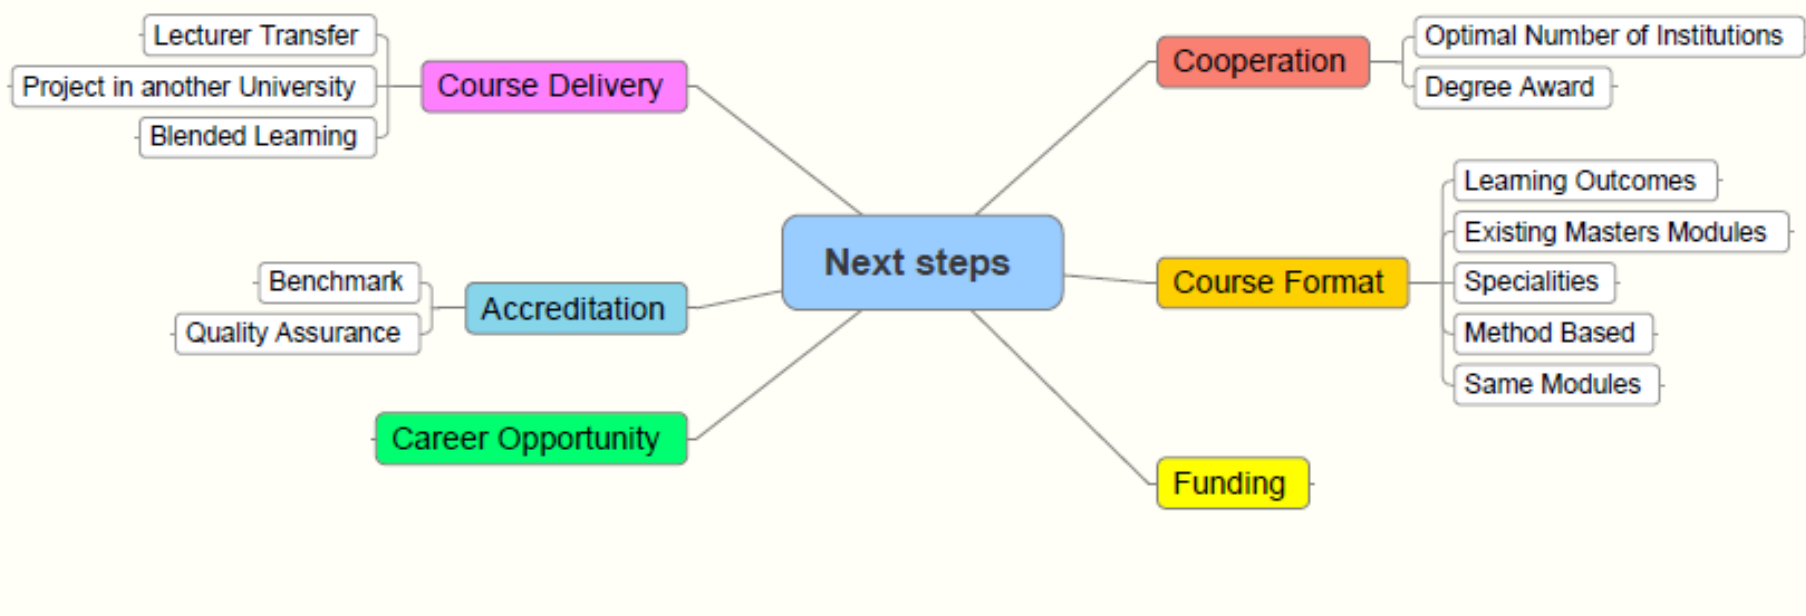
Next steps

Course Delivery
Lecturer Transfer
Project in another University
Blended Learning

Accreditation
Benchmark
Quality Assurance

Career Opportunity

Cooperation
Optimal Number of Institutions
Degree Award

Course Format
Learning Outcomes
Existing Masters Modules
Specialities
Method Based
Same Modules

Funding